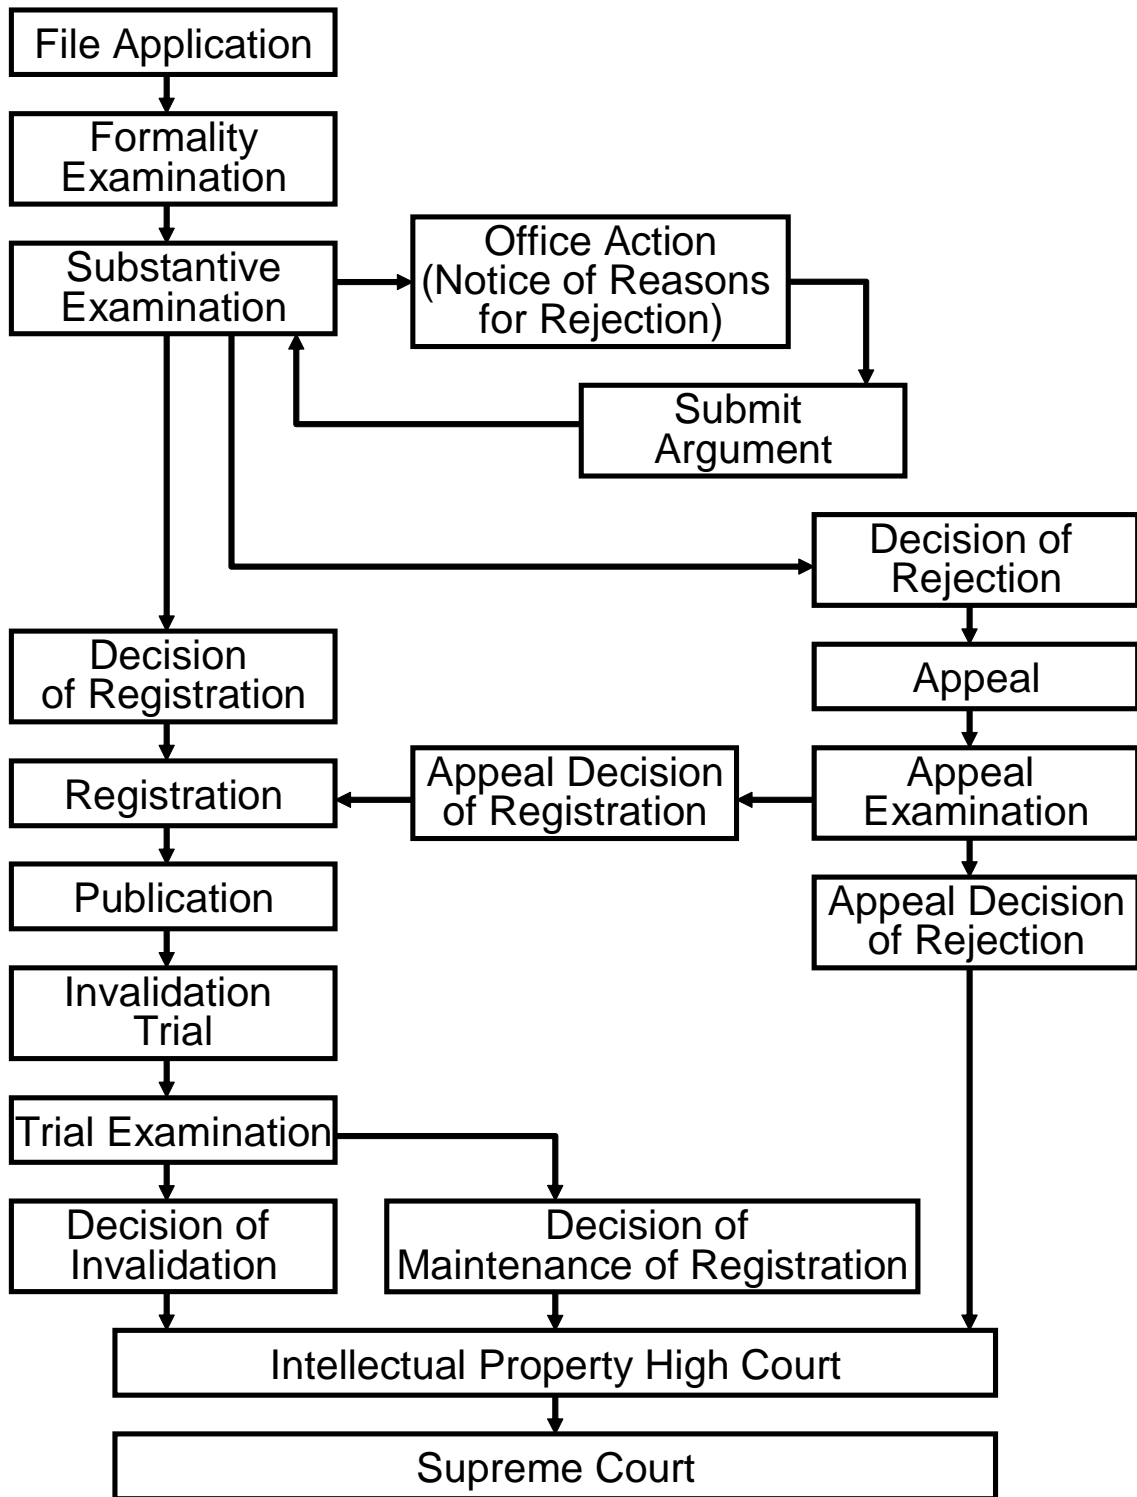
File Application

Formality Examination

Substantive Examination

Office Action (Notice of Reasons for Rejection)

Submit Argument

Decision of Rejection

Appeal

Appeal Examination

Appeal Decision of Rejection

Decision of Registration

Appeal Decision of Registration

Registration

Publication

Invalidation Trial

Trial Examination

Decision of Invalidation

Decision of Maintenance of Registration

Intellectual Property High Court

Supreme Court